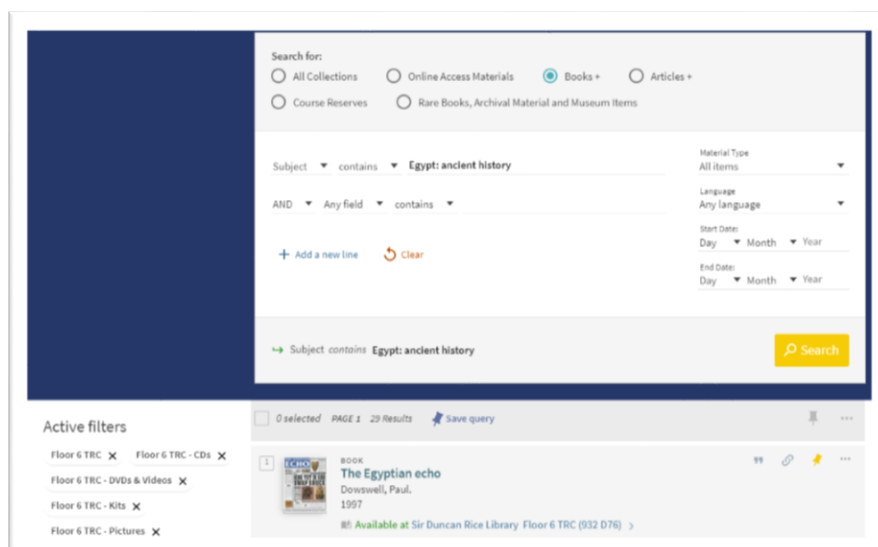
Search for:
All Collections
Online Access Materials
Books +
Articles +
Course Reserves
Rare Books, Archival Material and Museum Items

Subject contains Egypt: ancient history
AND Any field contains

+ Add a new line
Clear

Material Type
All items
Language
Any language
Start Date:
Day Month Year
End Date:
Day Month Year

Subject contains Egypt: ancient history
Search

Active filters
Floor 6 TRC ×
Floor 6 TRC - CDs ×
Floor 6 TRC - DVDs & Videos ×
Floor 6 TRC - Kits ×
Floor 6 TRC - Pictures ×

0 selected PAGE 1 29 Results Save query

1
ECHO
BOOK
The Egyptian echo
Dowswell, Paul.
1997
Available at Sir Duncan Rice Library Floor 6 TRC (932 D76) >